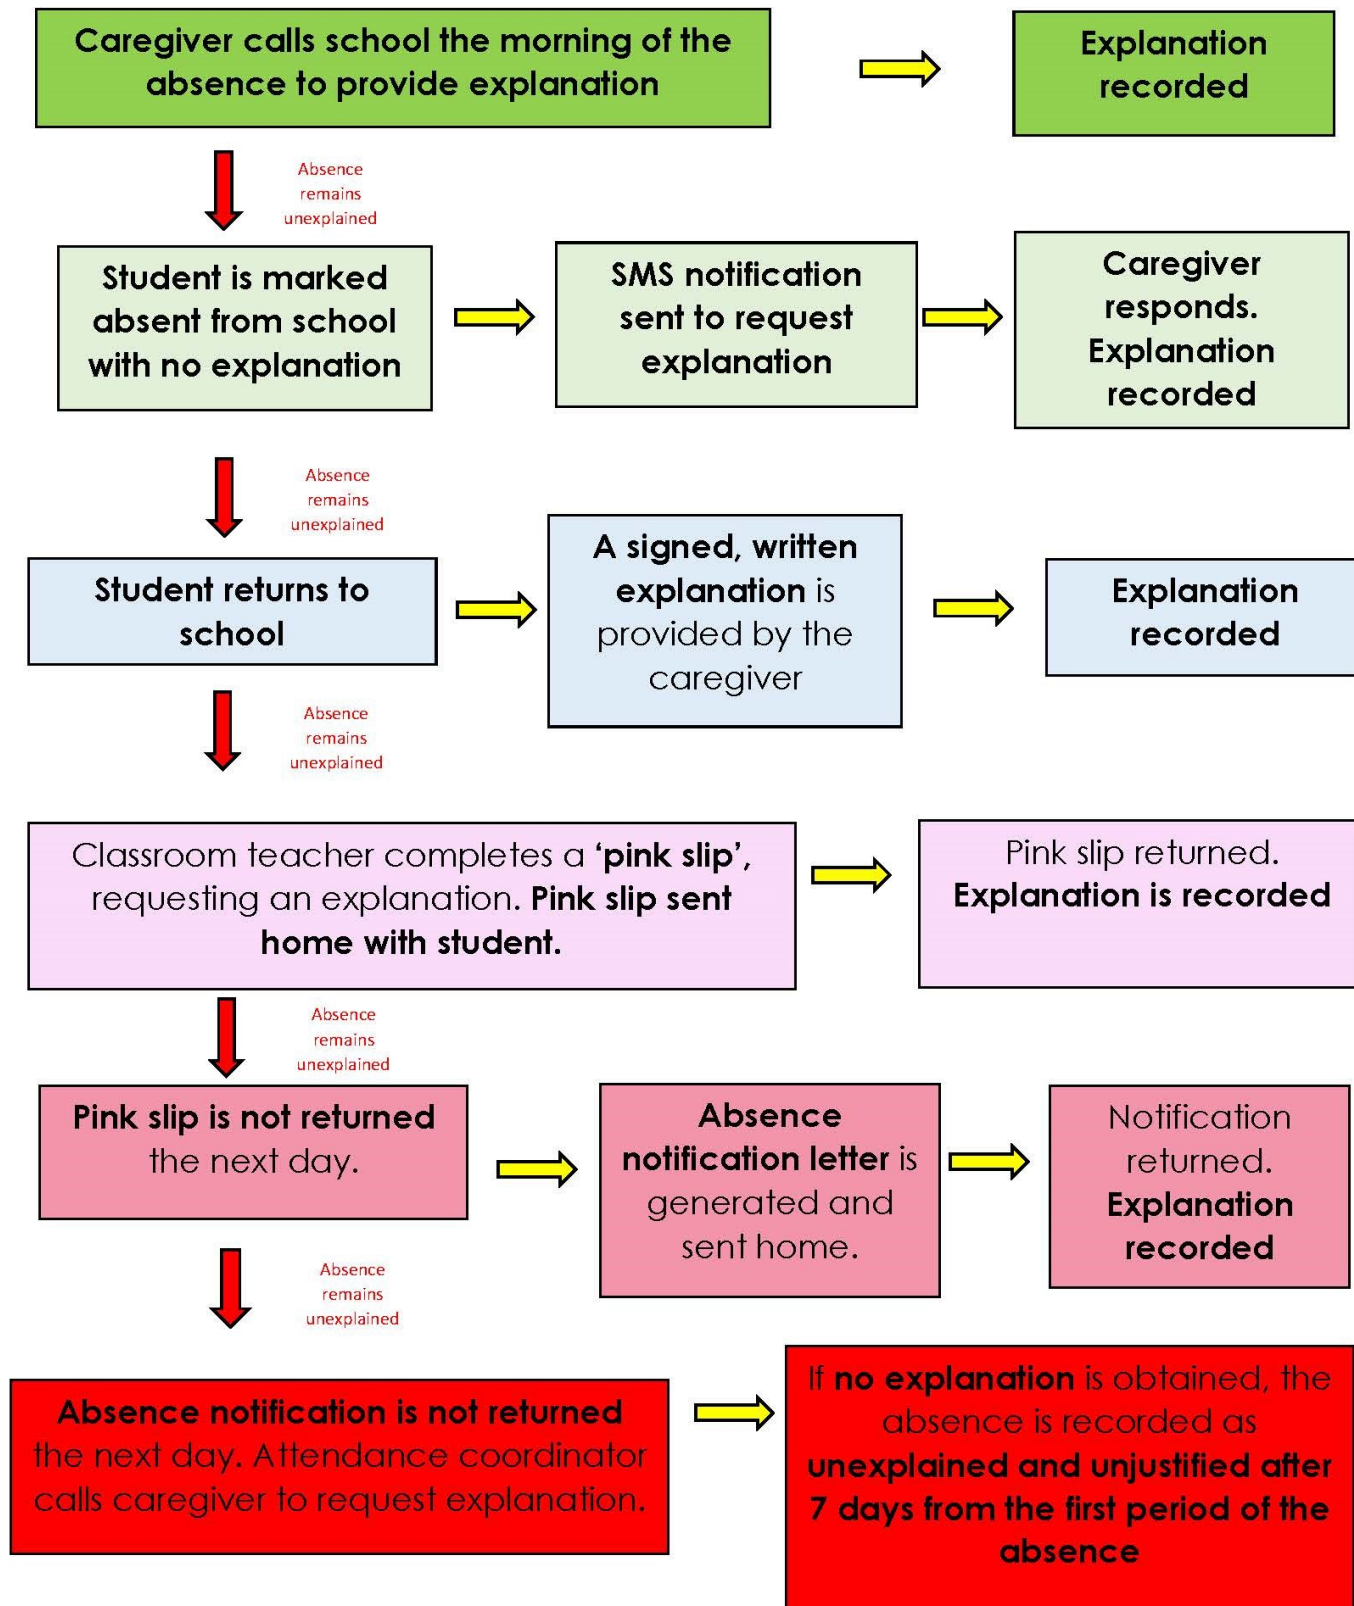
Caregiver calls school the morning of the absence to provide explanation

Explanation recorded

Absence remains unexplained

Student is marked absent from school with no explanation

SMS notification sent to request explanation

Caregiver responds. Explanation recorded

Absence remains unexplained

Student returns to school

A signed, written explanation is provided by the caregiver

Explanation recorded

Absence remains unexplained

Classroom teacher completes a 'pink slip', requesting an explanation. Pink slip sent home with student.

Pink slip returned. Explanation is recorded

Absence remains unexplained

Pink slip is not returned the next day.

Absence notification letter is generated and sent home.

Notification returned. Explanation recorded

Absence remains unexplained

Absence notification is not returned the next day. Attendance coordinator calls caregiver to request explanation.

If no explanation is obtained, the absence is recorded as unexplained and unjustified after 7 days from the first period of the absence